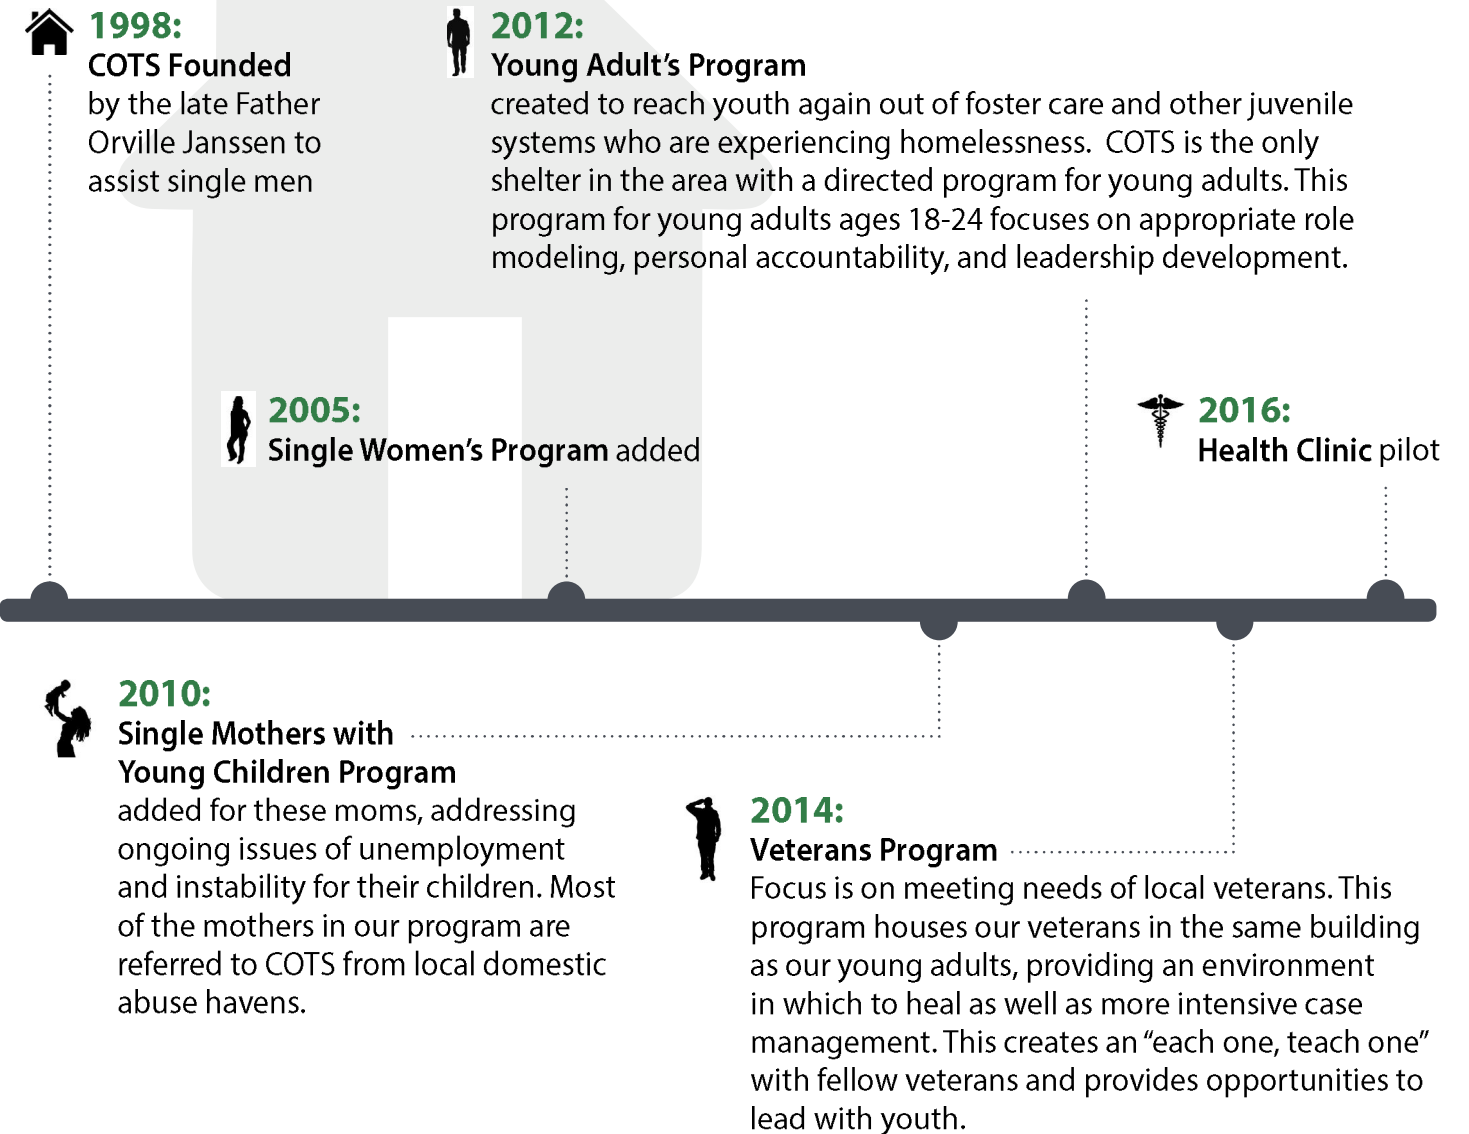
1998:
COTS Founded
by the late Father Orville Janssen to assist single men

2012:
Young Adult's Program
created to reach youth again out of foster care and other juvenile systems who are experiencing homelessness. COTS is the only shelter in the area with a directed program for young adults. This program for young adults ages 18-24 focuses on appropriate role modeling, personal accountability, and leadership development.

2005:
Single Women's Program added

2016:
Health Clinic pilot

2010:
Single Mothers with Young Children Program
added for these moms, addressing ongoing issues of unemployment and instability for their children. Most of the mothers in our program are referred to COTS from local domestic abuse havens.

2014:
Veterans Program
Focus is on meeting needs of local veterans. This program houses our veterans in the same building as our young adults, providing an environment in which to heal as well as more intensive case management. This creates an "each one, teach one" with fellow veterans and provides opportunities to lead with youth.